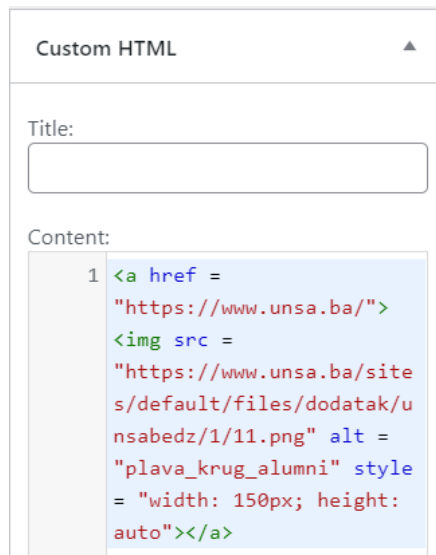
Custom HTML

Title:

Content:

1 <a href = "https://www.unsa.ba/"> <img src = "https://www.unsa.ba/sites/default/files/dodatak/unsabedz/1/11.png" alt = "plava_krug_alumni" style = "width: 150px; height: auto"></a>